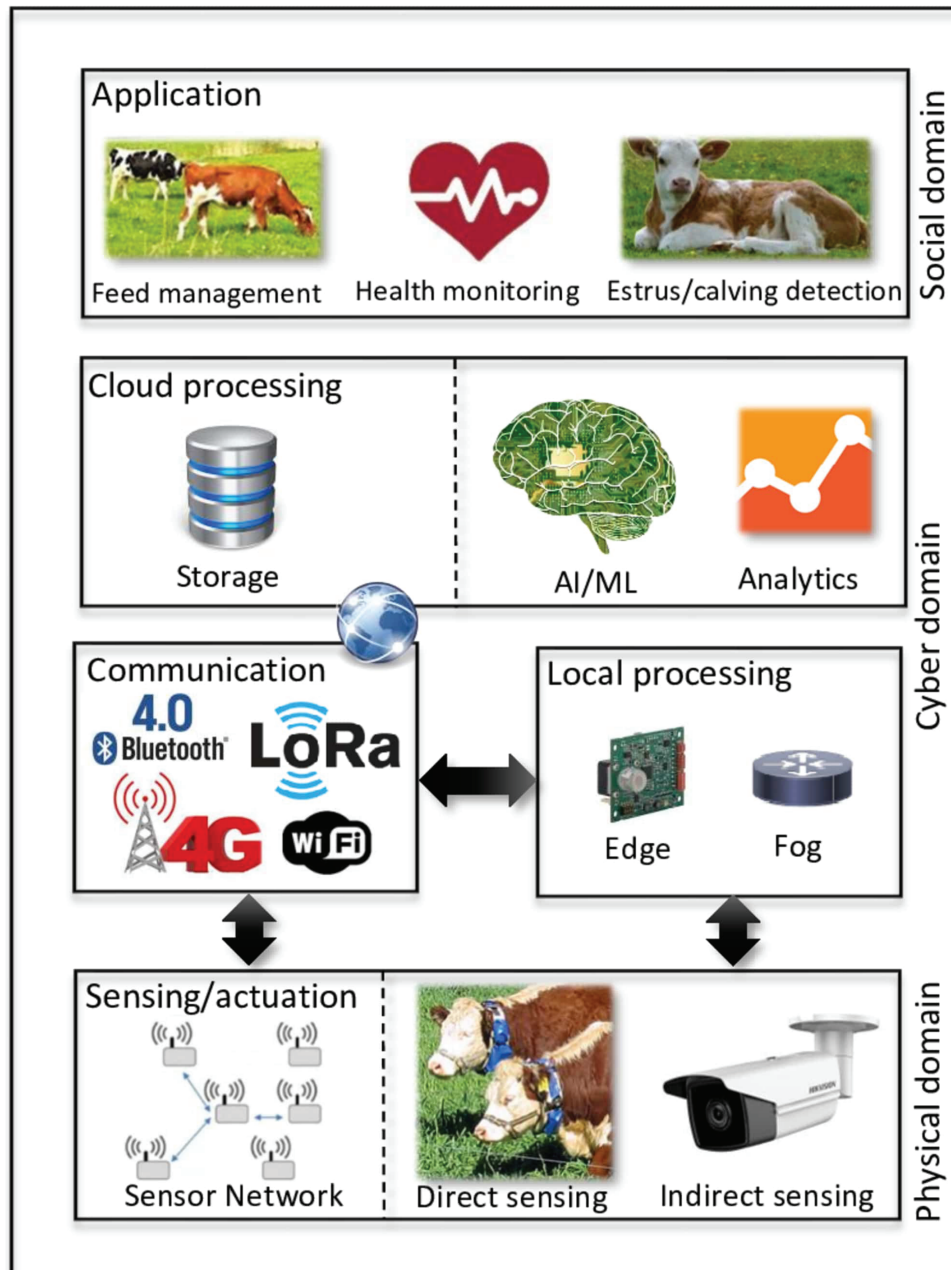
Application

Feed management

Health monitoring

Estrus/calving detection

Social domain

Cloud processing

Storage

AI/ML

Analytics

Cyber domain

Communication

4.0

Bluetooth

LoRa

4G

WiFi

Local processing

Edge

Fog

Sensing/actuation

Sensor Network

Direct sensing

HIKVISION

Indirect sensing

Physical domain